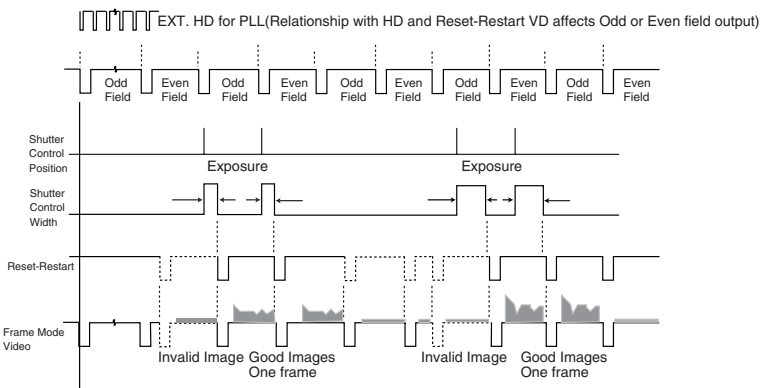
EXT. HD for PLL(Relationship with HD and Reset-Restart VD affects Odd or Even field output)

Odd Field
Even Field
Odd Field
Even Field
Odd Field
Even Field
Odd Field
Even Field
Odd Field
Even Field

Shutter Control Position

Exposure

Exposure

Shutter Control Width

Reset-Restart

Frame Mode Video

Invalid Image
Good Images One frame
Invalid Image
Good Images One frame